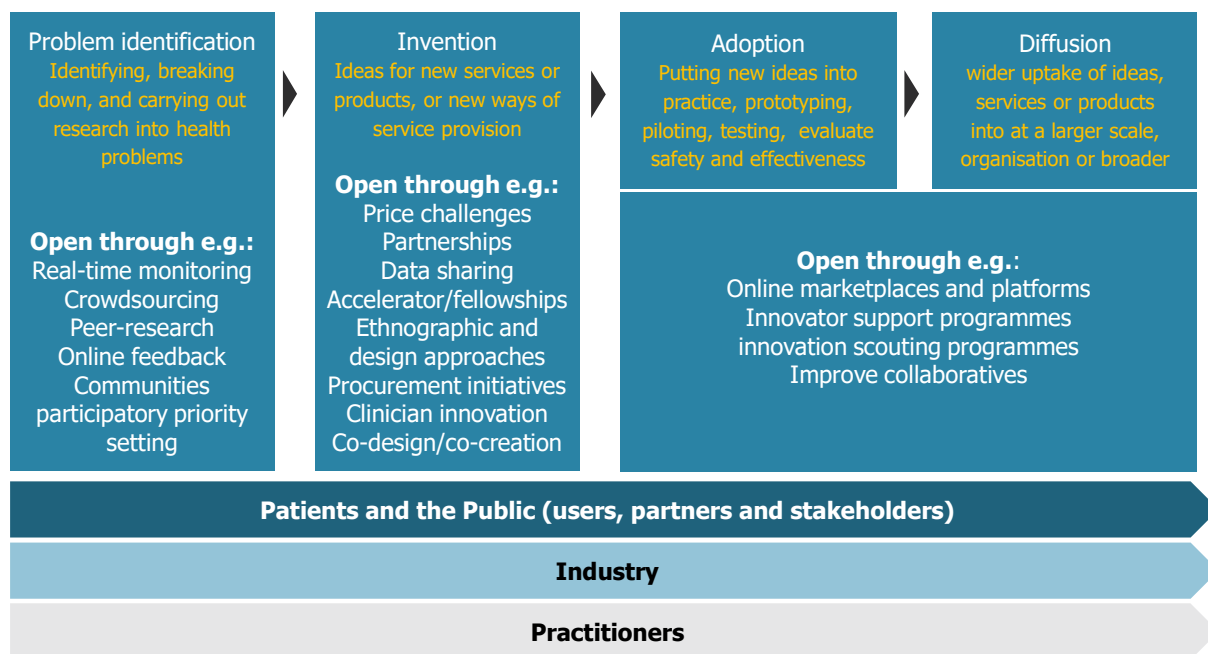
Problem identification
Identifying, breaking down, and carrying out research into health problems

Open through e.g.:
Real-time monitoring
Crowdsourcing
Peer-research
Online feedback
Communities
participatory priority setting

Invention
Ideas for new services or products, or new ways of service provision

Open through e.g.:
Price challenges
Partnerships
Data sharing
Accelerator/fellowships
Ethnographic and design approaches
Procurement initiatives
Clinician innovation
Co-design/co-creation

Adoption
Putting new ideas into practice, prototyping, piloting, testing, evaluate safety and effectiveness

Diffusion
wider uptake of ideas, services or products into at a larger scale, organisation or broader

Open through e.g.:
Online marketplaces and platforms
Innovator support programmes
innovation scouting programmes
Improve collaboratives

Patients and the Public (users, partners and stakeholders)

Industry

Practitioners